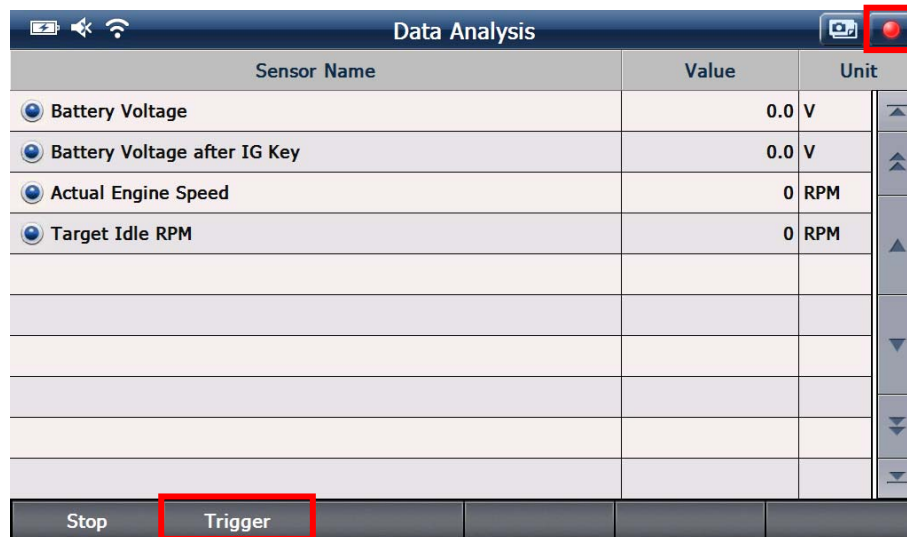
Data Analysis

| Sensor Name | Value | Unit |
|---|---|---|
| Battery Voltage | 0.0 | V |
| Battery Voltage after IG Key | 0.0 | V |
| Actual Engine Speed | 0 | RPM |
| Target Idle RPM | 0 | RPM |

Stop Trigger